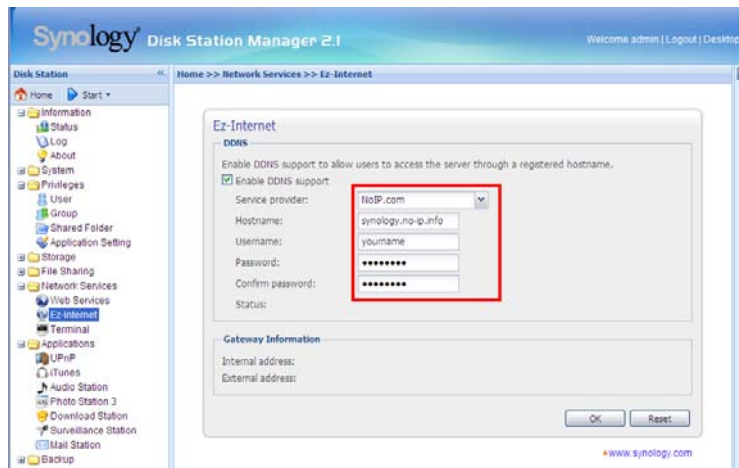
Synology Disk Station Manager 2.1

Welcome admin | Logout | Desktop

Disk Station

Home Start

Information
Status
Log
About
System
Privileges
User
Group
Shared Folder
Application Setting
Storage
File Sharing
Network Services
Web Services
Ez-Internet
Terminal
Applications
UPnP
iTunes
Audio Station
Photo Station 3
Download Station
Surveillance Station
Mail Station
Backup

Home >> Network Services >> Ez-Internet

Ez-Internet

DDNS

Enable DDNS support to allow users to access the server through a registered hostname.

Enable DDNS support

| | |
|---|---|
| Service provider: | NoIP.com |
| Hostname: | synology.no-ip.info |
| Username: | yourname |
| Password: | ••••••••• |
| Confirm password: | ••••••••• |
| Status: | |

Gateway Information

Internal address:

External address:

OK Reset

•www.synology.com